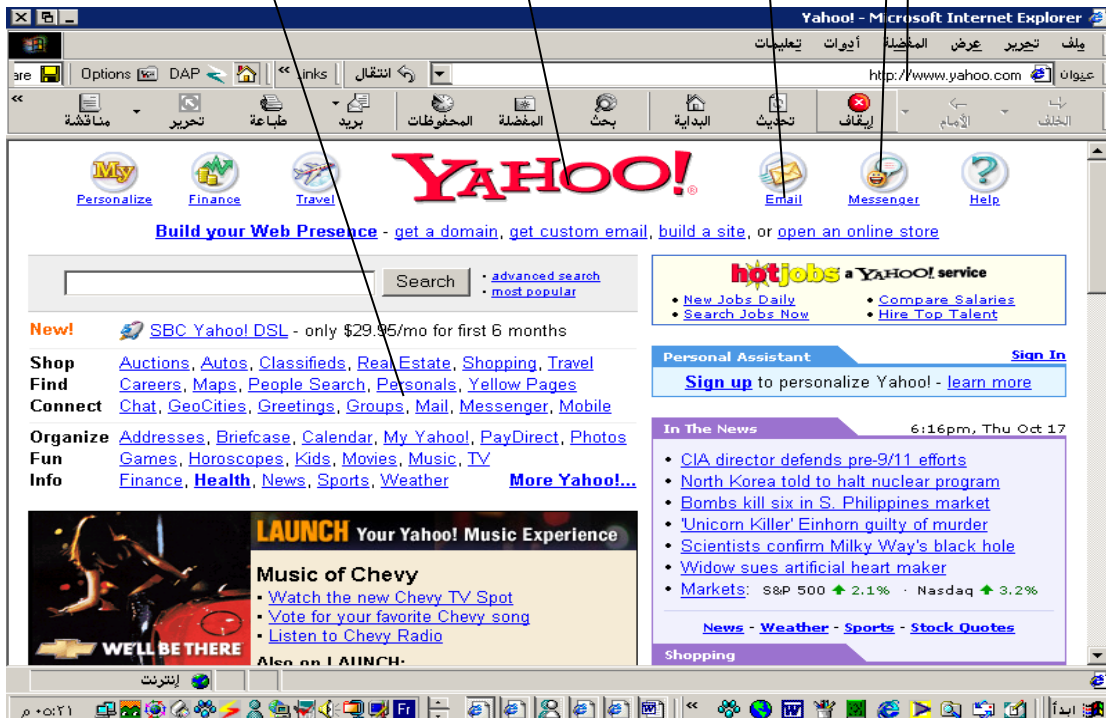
Yahoo! - Microsoft Internet Explorer

ملف تحرير عرض المفضلة أدوات تعليمات

are Options DAP Links انتقال http://www.yahoo.com عنوان

مناقشة تحرير طباعة بريد المحفوظات المفضلة بحث البداية تحديث إيقاف الأمام الخلف

My Personalize Finance Travel YAHOO! Email Messenger Help

Build your Web Presence - get a domain, get custom email, build a site, or open an online store

Search • advanced search • most popular

New! SBC Yahoo! DSL - only $29.95/mo for first 6 months

Shop Auctions, Autos, Classifieds, Real Estate, Shopping, Travel
Find Careers, Maps, People Search, Personals, Yellow Pages
Connect Chat, GeoCities, Greetings, Groups, Mail, Messenger, Mobile

Organize Addresses, Briefcase, Calendar, My Yahoo!, PayDirect, Photos
Fun Games, Horoscopes, Kids, Movies, Music, TV
Info Finance, Health, News, Sports, Weather More Yahoo!...

hotjobs a YAHOO! service
• New Jobs Daily • Compare Salaries
• Search Jobs Now • Hire Top Talent

Personal Assistant Sign In
Sign up to personalize Yahoo! - learn more

In The News 6:16pm, Thu Oct 17
• CIA director defends pre-9/11 efforts
• North Korea told to halt nuclear program
• Bombs kill six in S. Philippines market
• 'Unicorn Killer' Einhorn guilty of murder
• Scientists confirm Milky Way's black hole
• Widow sues artificial heart maker
• Markets: S&P 500 2.1% · Nasdaq 3.2%

News · Weather · Sports · Stock Quotes

Shopping

LAUNCH Your Yahoo! Music Experience
Music of Chevy
• Watch the new Chevy TV Spot
• Vote for your favorite Chevy song
• Listen to Chevy Radio
Also on LAUNCH:
WE'LL BE THERE

إنترنت

ابدأ ٥:٢١ م